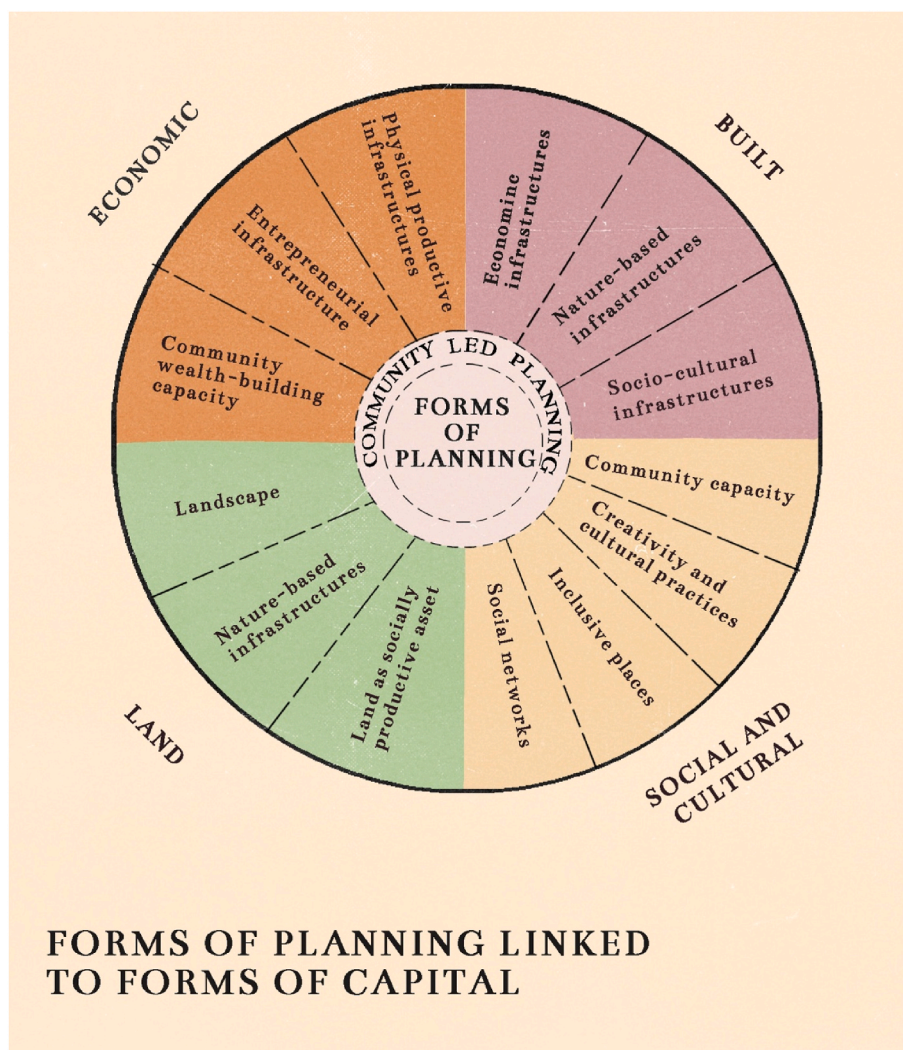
ECONOMIC

BUILT

Physical productive infrastructures

Entrepreneurial infrastructure

Community wealth-building capacity

Economine infrastructures

Nature-based infrastructures

Socio-cultural infrastructures

COMMUNITY LED PLANNING

FORMS OF PLANNING

Community capacity

Creativity and cultural practices

Inclusive places

Social networks

Landscape

Nature-based infrastructures

Land as socially productive asset

LAND

SOCIAL AND CULTURAL

FORMS OF PLANNING LINKED TO FORMS OF CAPITAL